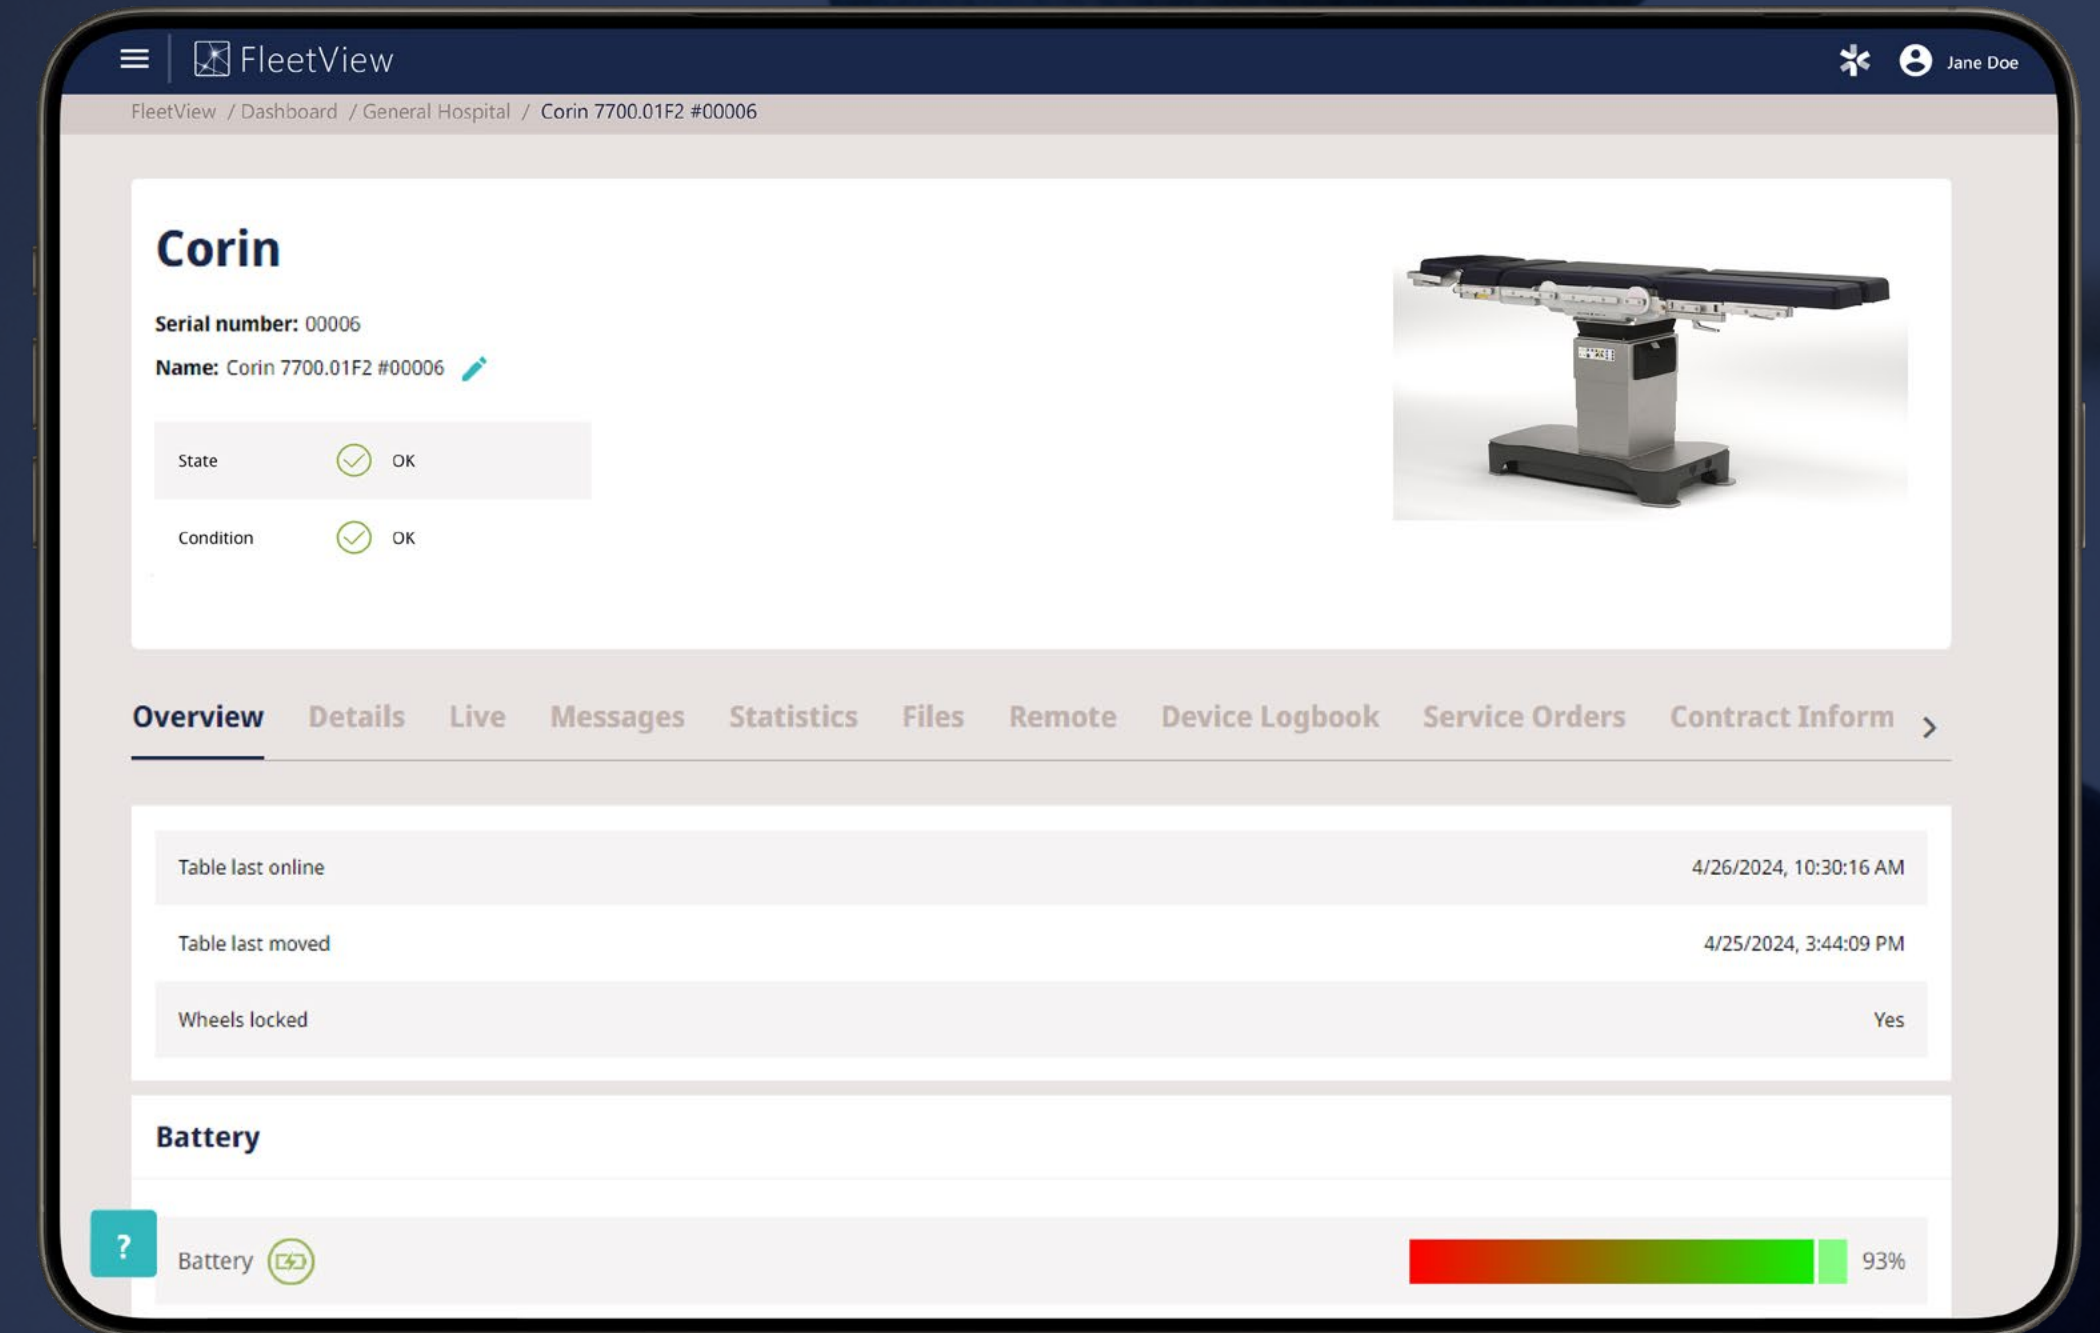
FleetView

Jane Doe

FleetView / Dashboard / General Hospital / Corin 7700.01F2 #00006

Corin

Serial number: 00006

Name: Corin 7700.01F2 #00006

| State | OK |
|---|---|
| Condition | OK |

Overview Details Live Messages Statistics Files Remote Device Logbook Service Orders Contract Inform

| Table last online | 4/26/2024, 10:30:16 AM |
|---|---|
| Table last moved | 4/25/2024, 3:44:09 PM |
| Wheels locked | Yes |

Battery

?

Battery 93%